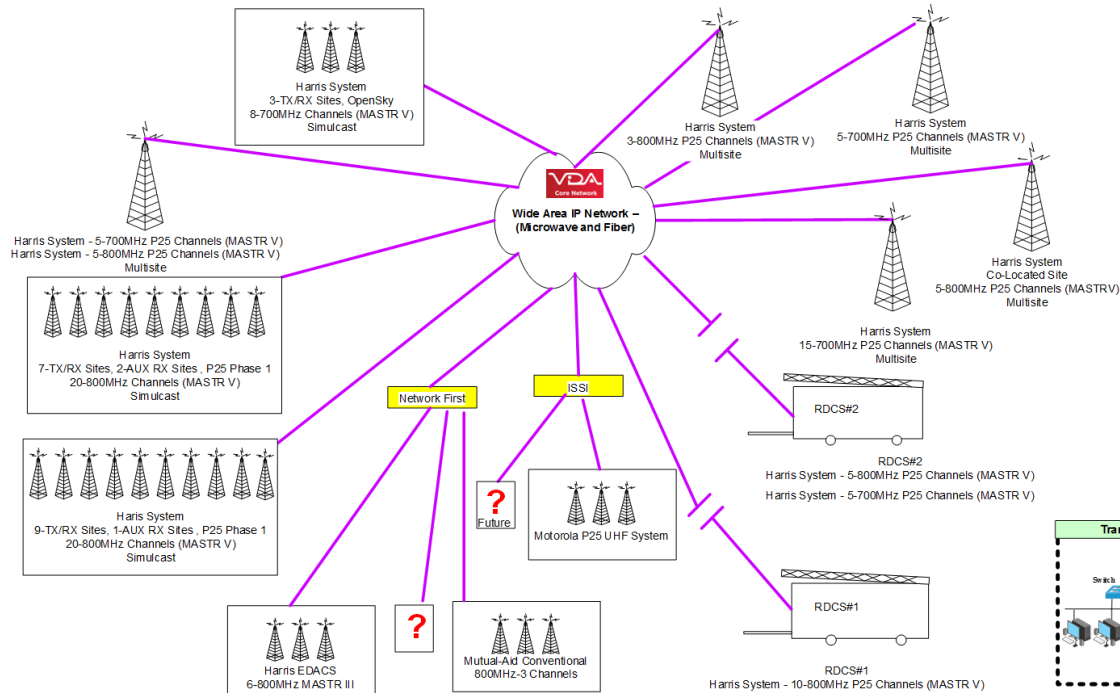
Harris System
3-TX/RX Sites, OpenSky
8-700MHz Channels (MASTR V)
Simulcast

Harris System
3-800MHz P25 Channels (MASTR V)
Multisite

Harris System
5-700MHz P25 Channels (MASTR V)
Multisite

VDA
Core Network

Wide Area IP Network –
(Microwave and Fiber)

Harris System - 5-700MHz P25 Channels (MASTR V)
Harris System - 5-800MHz P25 Channels (MASTR V)
Multisite

Harris System
Co-Located Site
5-800MHz P25 Channels (MASTRV)
Multisite

Harris System
7-TX/RX Sites, 2-AUX RX Sites , P25 Phase 1
20-800MHz Channels (MASTR V)
Simulcast

Harris System
15-700MHz P25 Channels (MASTR V)
Multisite

Network First

ISSI

RDCS#2

RDCS#2
Harris System - 5-800MHz P25 Channels (MASTR V)
Harris System - 5-700MHz P25 Channels (MASTR V)

?
Future

Motorola P25 UHF System

Harris System
9-TX/RX Sites, 1-AUX RX Sites , P25 Phase 1
20-800MHz Channels (MASTR V)
Simulcast

Tra

Switch

RDCS#1

?

Harris EDACS
6-800MHz MASTR III

Mutual-Aid Conventional
800MHz-3 Channels

RDCS#1
Harris System - 10-800MHz P25 Channels (MASTR V)